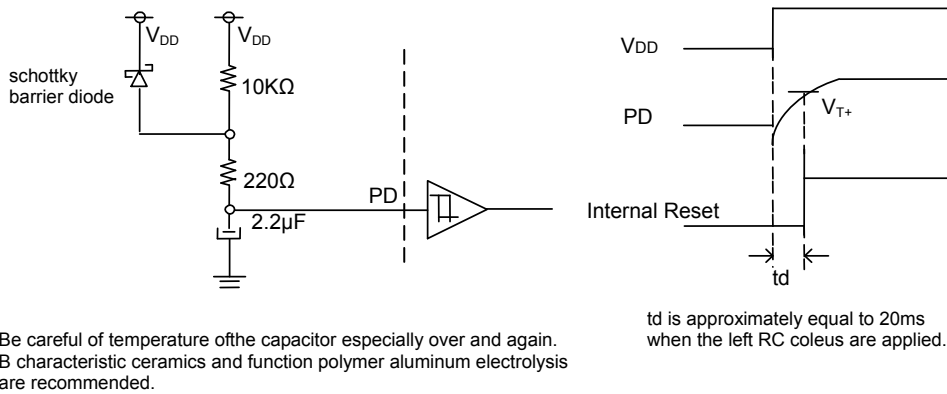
$V_{DD}$

$V_{DD}$

schottky barrier diode

10KΩ

220Ω

2.2μF

PD

$V_{DD}$

PD

$V_{T+}$

Internal Reset

td

Be careful of temperature ofthe capacitor especially over and again. B characteristic ceramics and function polymer aluminum electrolysis are recommended.

td is approximately equal to 20ms when the left RC coleus are applied.